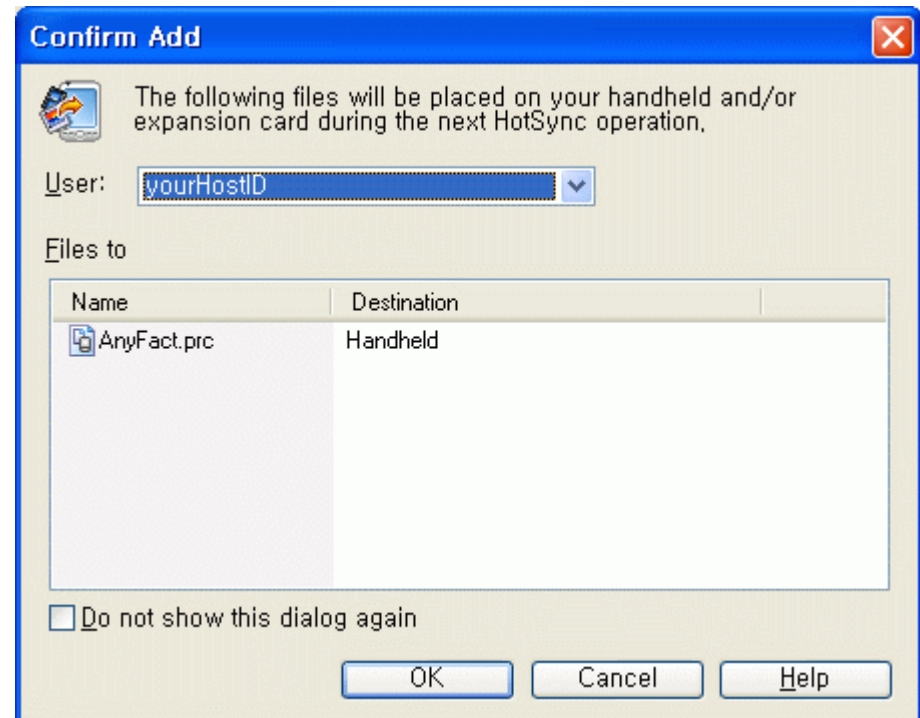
Confirm Add

The following files will be placed on your handheld and/or expansion card during the next HotSync operation.

User: yourHostID

Files to

| Name | Destination |
|---|---|
| AnyFact.prc | Handheld |

Do not show this dialog again

OK Cancel Help